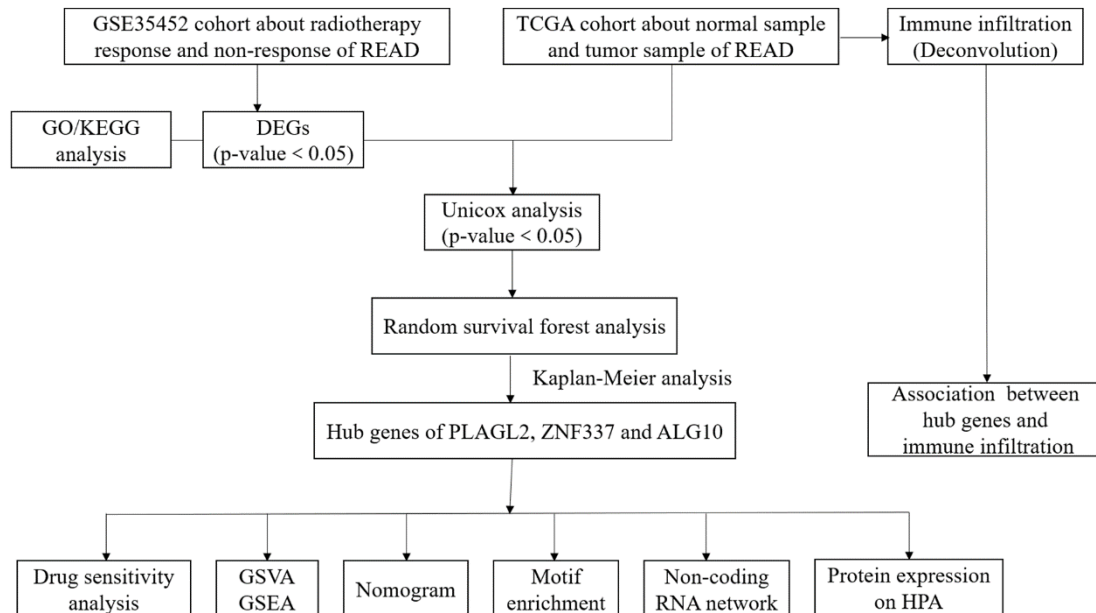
GSE35452 cohort about radiotherapy response and non-response of READ

TCGA cohort about normal sample and tumor sample of READ

Immune infiltration (Deconvolution)

GO/KEGG analysis

DEGs (p-value < 0.05)

Unicox analysis (p-value < 0.05)

Random survival forest analysis

Kaplan-Meier analysis

Association between hub genes and immune infiltration

Hub genes of PLAGL2, ZNF337 and ALG10

Drug sensitivity analysis

GSVA GSEA

Nomogram

Motif enrichment

Non-coding RNA network

Protein expression on HPA